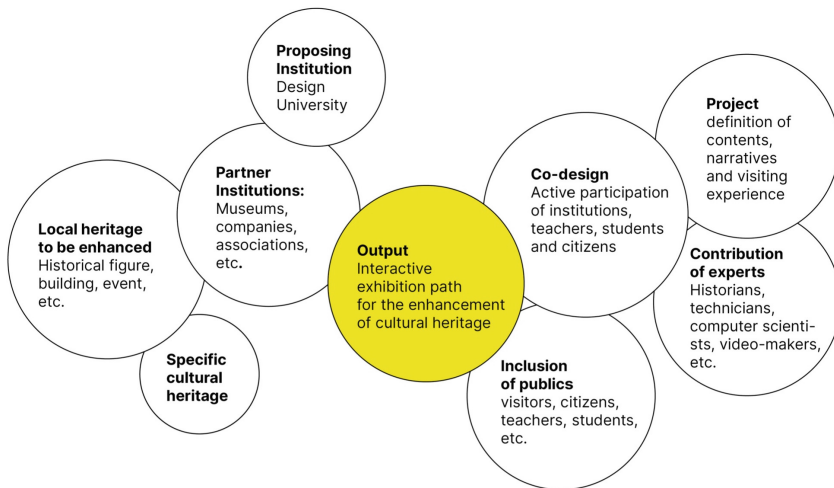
Proposing Institution
Design University

Partner Institutions:
Museums, companies, associations, etc.

Local heritage to be enhanced
Historical figure, building, event, etc.

Specific cultural heritage

Output
Interactive exhibition path for the enhancement of cultural heritage

Co-design
Active participation of institutions, teachers, students and citizens

Project
definition of contents, narratives and visiting experience

Contribution of experts
Historians, technicians, computer scientists, video-makers, etc.

Inclusion of publics
visitors, citizens, teachers, students, etc.